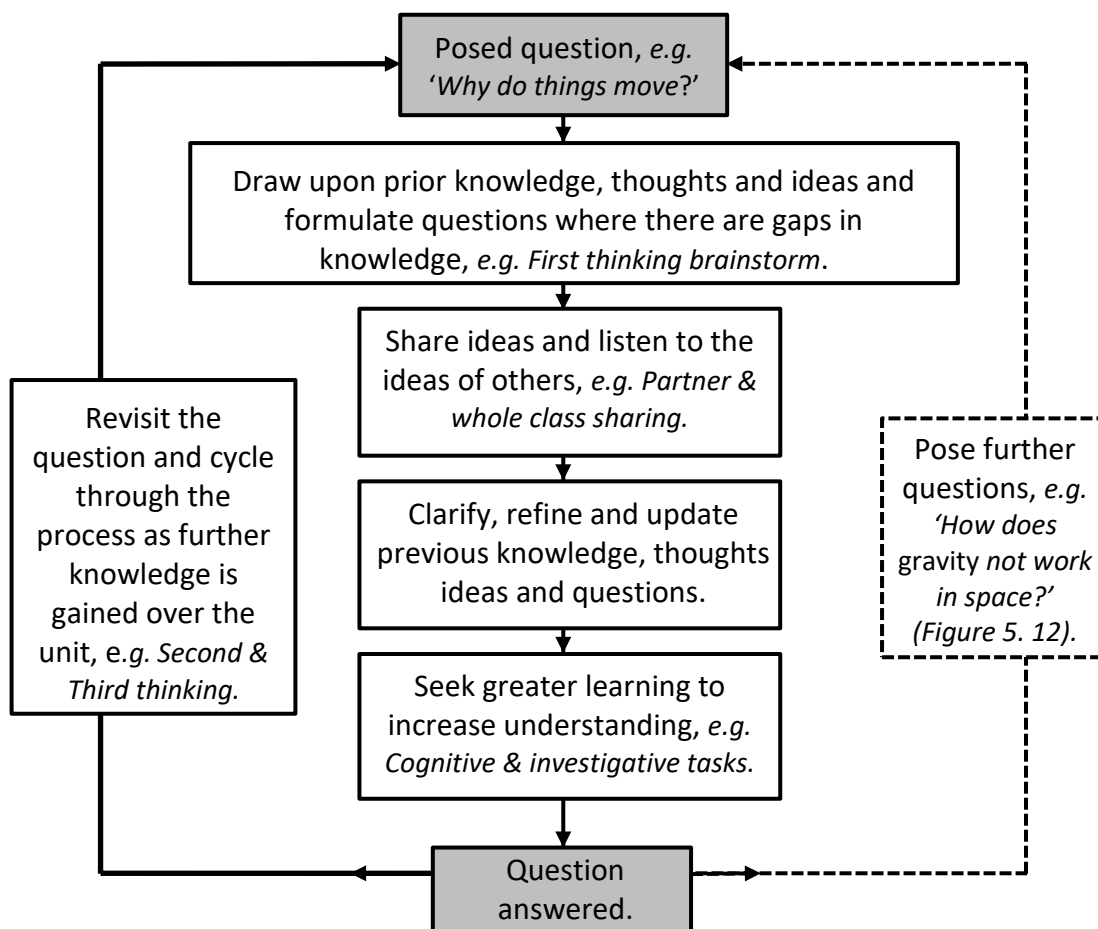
Posed question, *e.g.* '*Why do things move*?'

Draw upon prior knowledge, thoughts and ideas and formulate questions where there are gaps in knowledge, *e.g. First thinking brainstorm*.

Share ideas and listen to the ideas of others, *e.g. Partner & whole class sharing.*

Clarify, refine and update previous knowledge, thoughts ideas and questions.

Seek greater learning to increase understanding, *e.g. Cognitive & investigative tasks.*

Question answered.

Revisit the question and cycle through the process as further knowledge is gained over the unit, e.*g. Second & Third thinking.*

Pose further questions, *e.g. 'How does* gravity *not work in space?' (Figure 5. 12).*